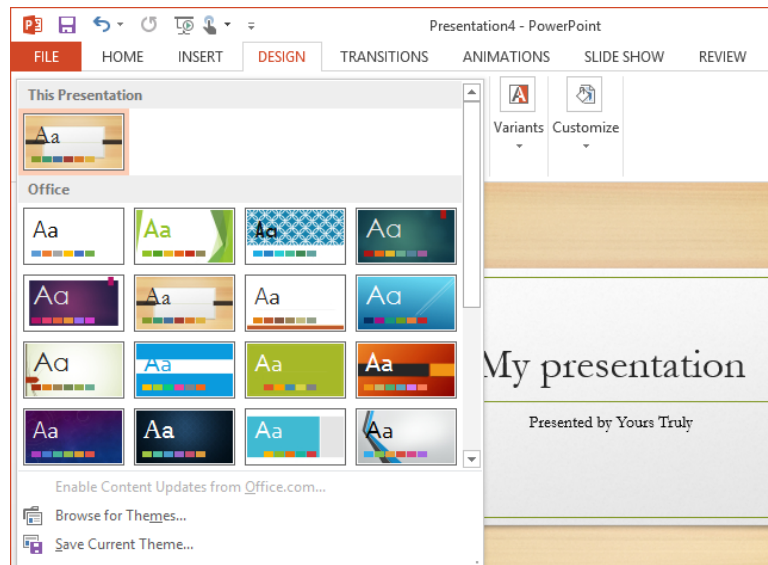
Presentation4 - PowerPoint

FILE HOME INSERT DESIGN TRANSITIONS ANIMATIONS SLIDE SHOW REVIEW

This Presentation

Aa

Office

Aa Aa Aa Aa
Aa Aa Aa Aa
Aa Aa Aa Aa
Aa Aa Aa Aa

Variants Customize

Enable Content Updates from Office.com...

Browse for Themes...

Save Current Theme...

My presentation

Presented by Yours Truly